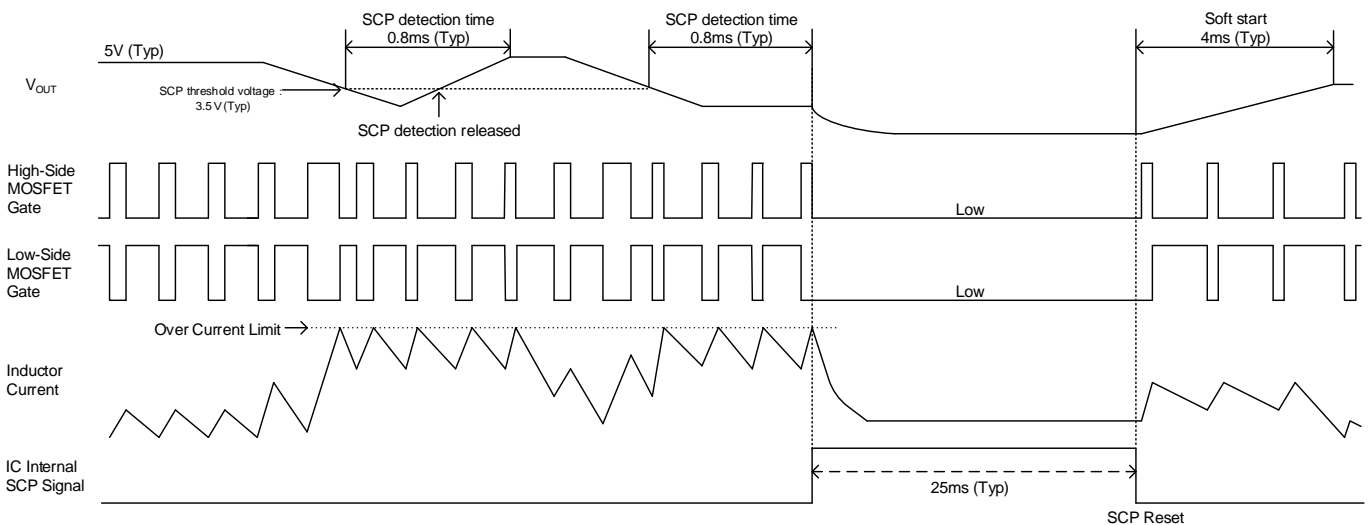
SCP detection time
0.8ms (Typ)

SCP detection time
0.8ms (Typ)

Soft start
4ms (Typ)

5V (Typ)

$V_{OUT}$

SCP threshold voltage :
3.5 V (Typ)

SCP detection released

High-Side MOSFET Gate

Low

Low-Side MOSFET Gate

Low

Over Current Limit

Inductor Current

IC Internal SCP Signal

25ms (Typ)

SCP Reset